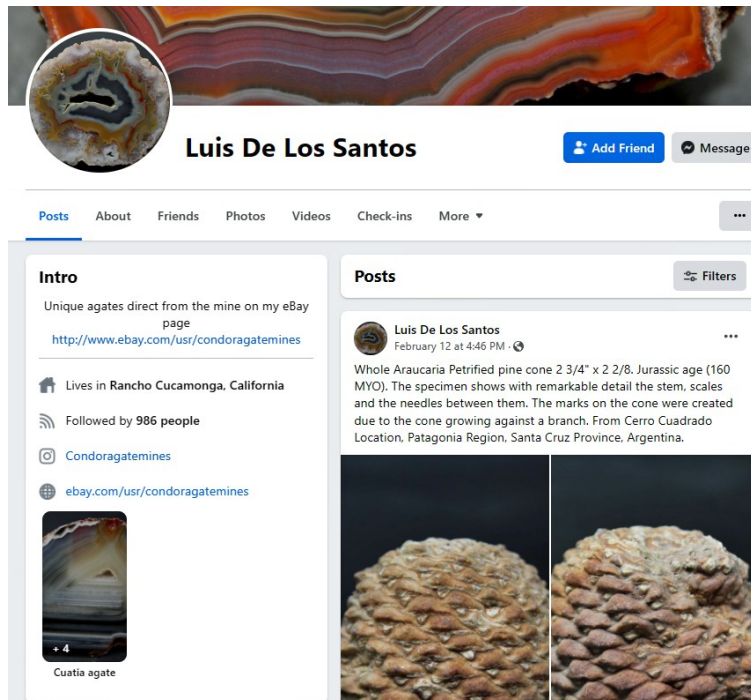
Luis De Los Santos

Add Friend

Message

Posts About Friends Photos Videos Check-ins More ▾

···

Intro

Unique agates direct from the mine on my eBay page

http://www.ebay.com/usr/condoragatemines

Lives in Rancho Cucamonga, California

Followed by 986 people

Condoragatemines

ebay.com/usr/condoragatemines

+ 4

Cuatia agate

Posts

Filters

Luis De Los Santos

February 12 at 4:46 PM ·

···

Whole Araucaria Petrified pine cone 2 3/4" x 2 2/8. Jurassic age (160 MYO). The specimen shows with remarkable detail the stem, scales and the needles between them. The marks on the cone were created due to the cone growing against a branch. From Cerro Cuadrado Location, Patagonia Region, Santa Cruz Province, Argentina.